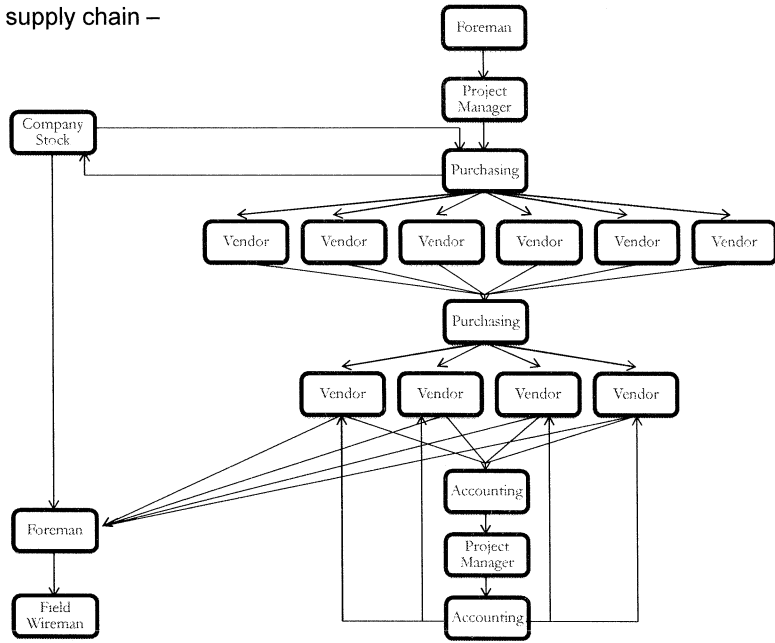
supply chain –

Foreman

Project Manager

Company Stock

Purchasing

Vendor

Vendor

Vendor

Vendor

Vendor

Vendor

Purchasing

Vendor

Vendor

Vendor

Vendor

Accounting

Foreman

Project Manager

Field Wireman

Accounting